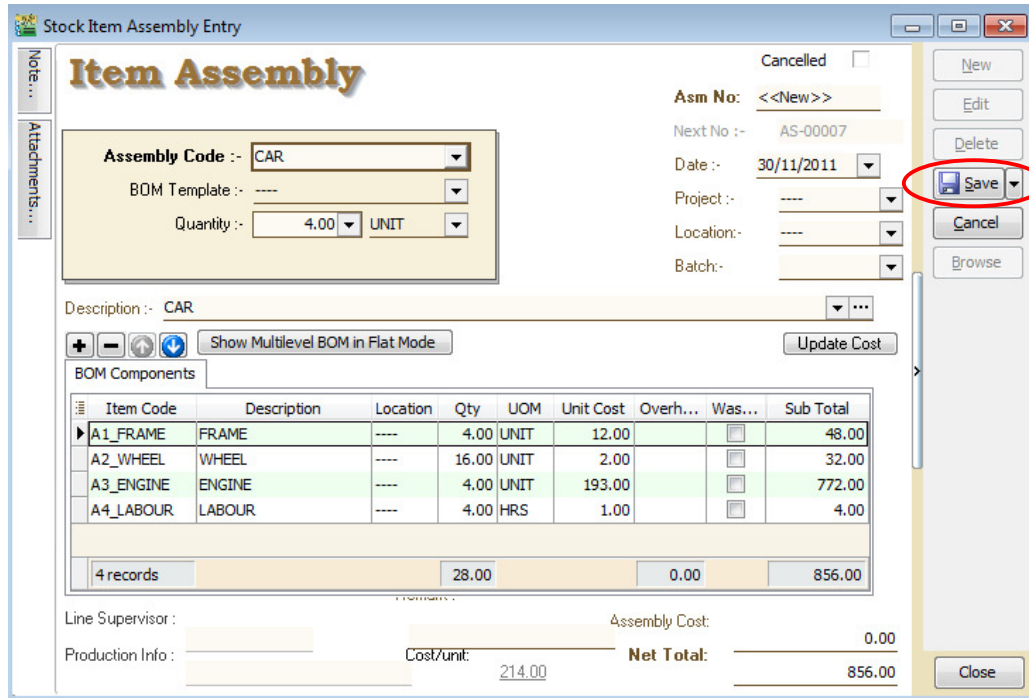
Stock Item Assembly Entry

Note...

Attachments...

Item Assembly

Cancelled

Asm No: <<New>>

Next No :- AS-00007

Date :- 30/11/2011

Project :- ----

Location:- ----

Batch:-

Assembly Code :- CAR

BOM Template :- ----

Quantity :- 4.00 UNIT

Description :- CAR

Show Multilevel BOM in Flat Mode

Update Cost

BOM Components

| Item Code | Description | Location | Qty | UOM | Unit Cost | Overh... | Was... | Sub Total |
|---|---|---|---|---|---|---|---|---|
| A1_FRAME | FRAME | ---- | 4.00 | UNIT | 12.00 | | | 48.00 |
| A2_WHEEL | WHEEL | ---- | 16.00 | UNIT | 2.00 | | | 32.00 |
| A3_ENGINE | ENGINE | ---- | 4.00 | UNIT | 193.00 | | | 772.00 |
| A4_LABOUR | LABOUR | ---- | 4.00 | HRS | 1.00 | | | 4.00 |
| 4 records | | | 28.00 | | | 0.00 | | 856.00 |

Line Supervisor :

Remark :

Assembly Cost: 0.00

Production Info :

Cost/unit: 214.00

Net Total: 856.00

New

Edit

Delete

Save

Cancel

Browse

Close